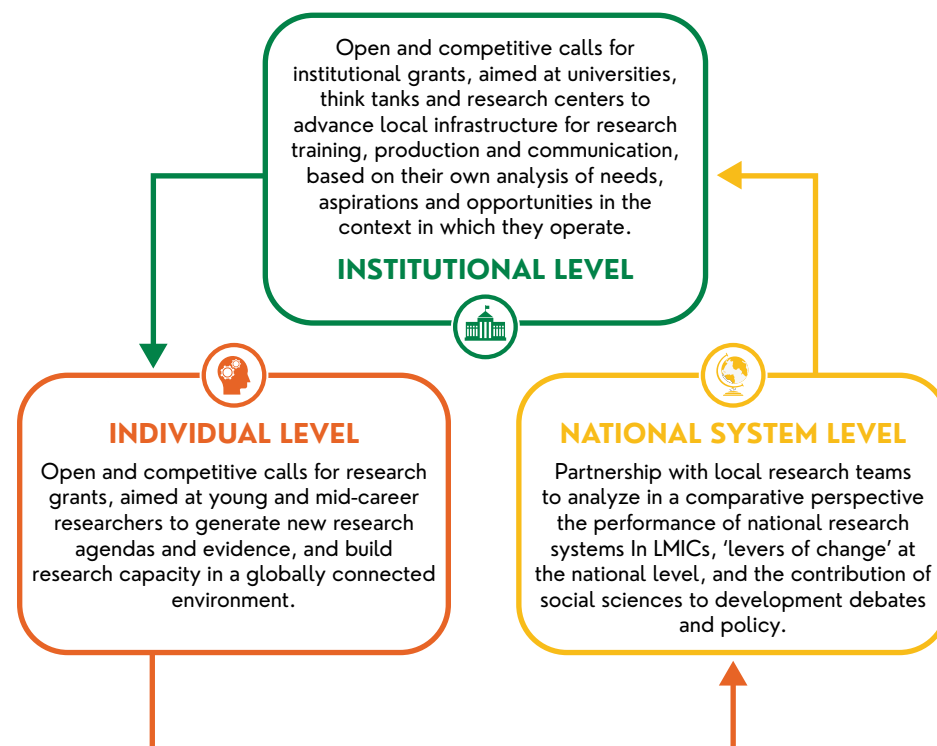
Open and competitive calls for institutional grants, aimed at universities, think tanks and research centers to advance local infrastructure for research training, production and communication, based on their own analysis of needs, aspirations and opportunities in the context in which they operate.

INSTITUTIONAL LEVEL

INDIVIDUAL LEVEL

Open and competitive calls for research grants, aimed at young and mid-career researchers to generate new research agendas and evidence, and build research capacity in a globally connected environment.

NATIONAL SYSTEM LEVEL

Partnership with local research teams to analyze in a comparative perspective the performance of national research systems In LMICs, 'levers of change' at the national level, and the contribution of social sciences to development debates and policy.